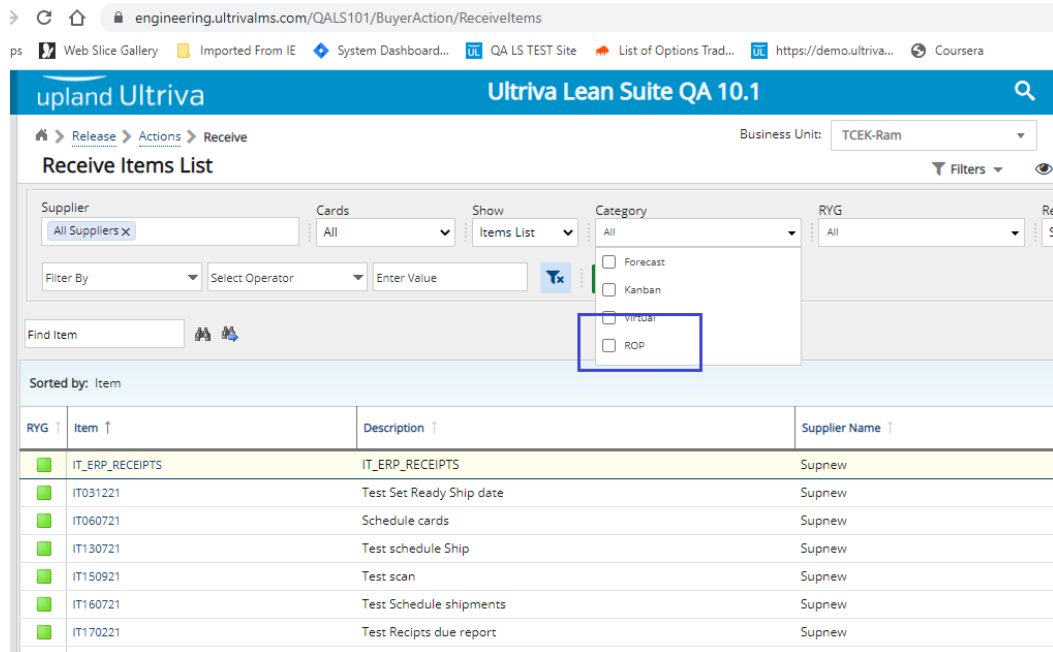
engineering.ultrivalms.com/QALS101/BuyerAction/ReceiveItems

ps Web Slice Gallery Imported From IE System Dashboard... QA LS TEST Site List of Options Trad... https://demo.ultriva... Coursera

upland Ultriva

Ultriva Lean Suite QA 10.1

Release > Actions > Receive

Business Unit: TCEK-Ram

Receive Items List

Filters

Supplier
All Suppliers ×

Cards
All

Show
Items List

Category
All

RYG
All

Re
S

Filter By

Select Operator

Enter Value

Forecast
Kanban
Virtual
ROP

Find Item

Sorted by: Item

| RYG | Item ↑ | Description | Supplier Name |
|---|---|---|---|
| | IT_ERP_RECEIPTS | IT_ERP_RECEIPTS | Supnew |
| | IT031221 | Test Set Ready Ship date | Supnew |
| | IT060721 | Schedule cards | Supnew |
| | IT130721 | Test schedule Ship | Supnew |
| | IT150921 | Test scan | Supnew |
| | IT160721 | Test Schedule shipments | Supnew |
| | IT170221 | Test Recipts due report | Supnew |